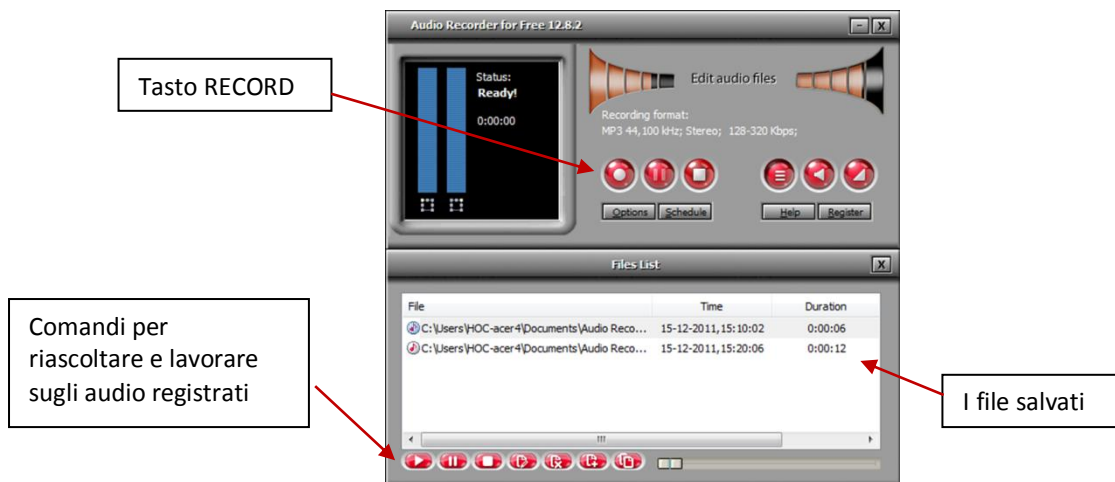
Audio Recorder for Free 12.8.2

Tasto RECORD

Status:
Ready!

0:00:00

Edit audio files

Recording format:
MP3 44,100 kHz; Stereo; 128-320 Kbps;

Options Schedule Help Register

Files List

| File | Time | Duration |
|---|---|---|
| C:\Users\HOC-acer4\Documents\Audio Reco... | 15-12-2011, 15:10:02 | 0:00:06 |
| C:\Users\HOC-acer4\Documents\Audio Reco... | 15-12-2011, 15:20:06 | 0:00:12 |

Comandi per riascoltare e lavorare sugli audio registrati

I file salvati